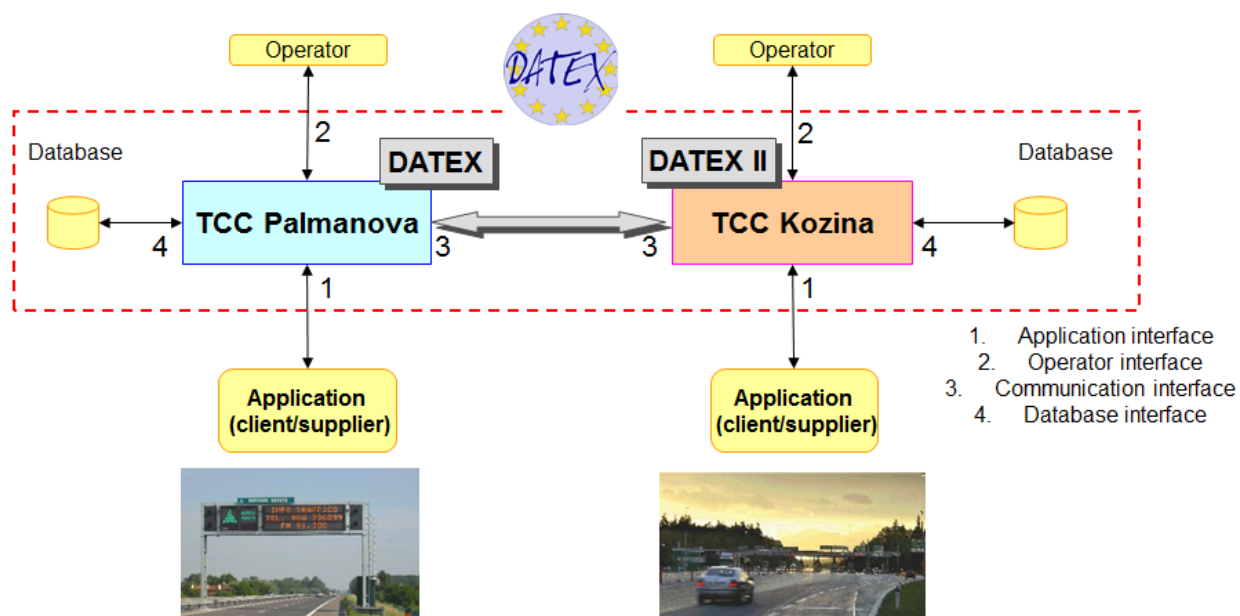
Operator

DATEX

Operator

2

2

Database

DATEX

DATEX II

Database

TCC Palmanova

TCC Kozina

4

3

3

4

1

1

1. Application interface
2. Operator interface
3. Communication interface
4. Database interface

Application (client/supplier)

Application (client/supplier)

INFO TRAFFICO
TEL: 800 996099
FM 91.300